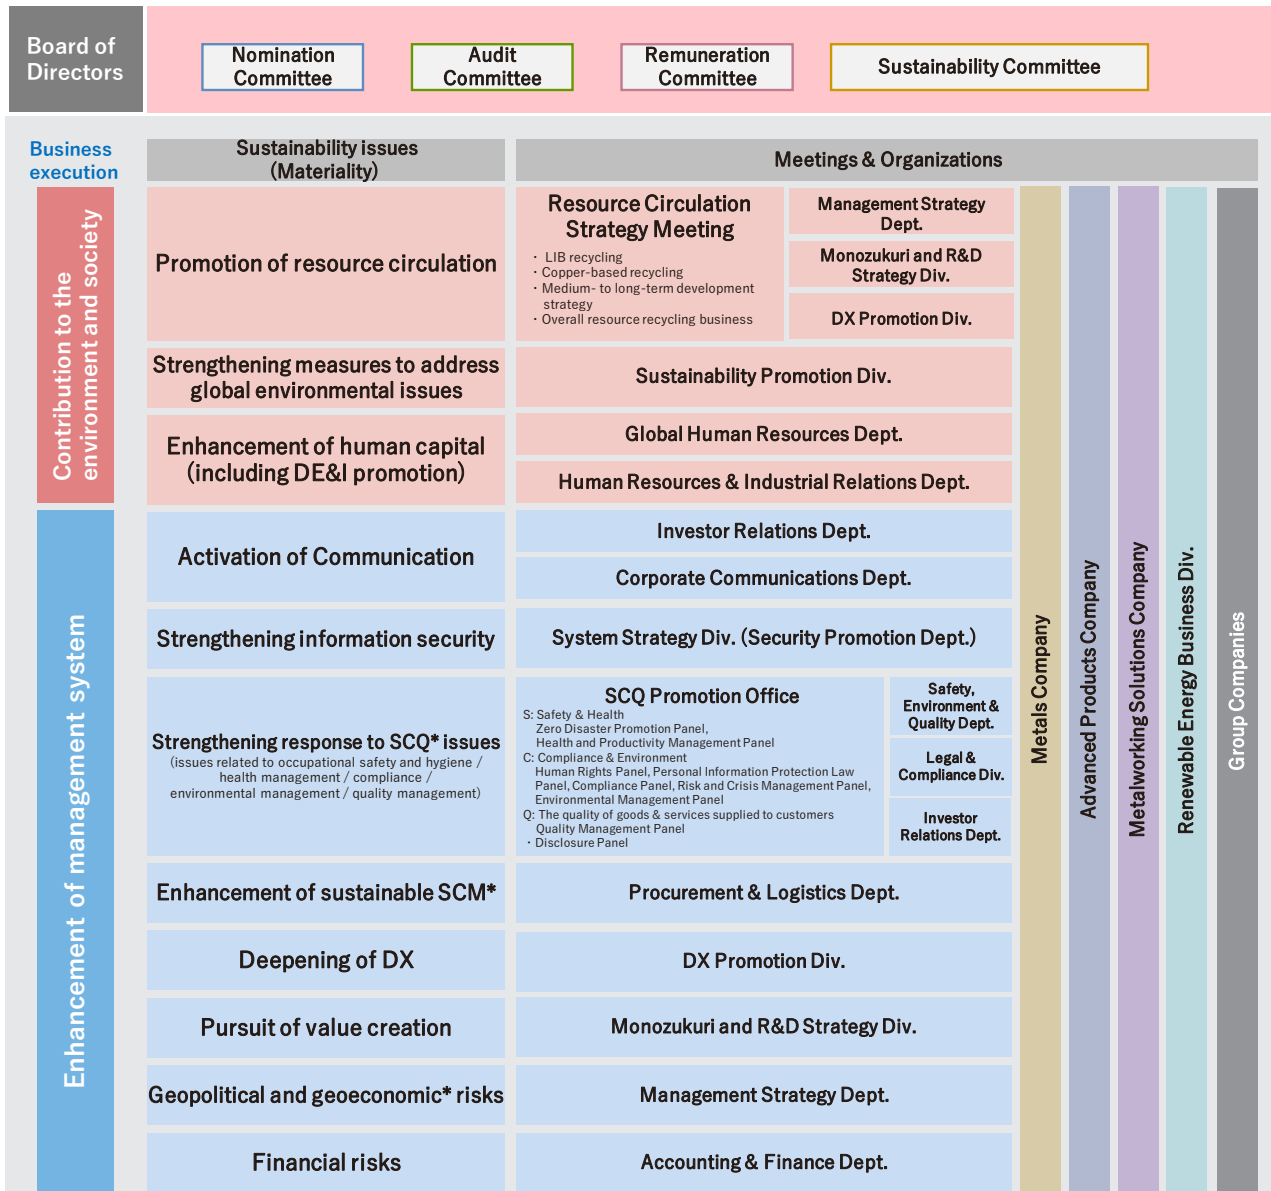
Board of Directors

Nomination Committee

Audit Committee

Remuneration Committee

Sustainability Committee

Business execution

Sustainability issues (Materiality)

Meetings & Organizations

Contribution to the environment and society

Promotion of resource circulation

Resource Circulation Strategy Meeting
・LIB recycling
・Copper-based recycling
・Medium- to long-term development strategy
・Overall resource recycling business

Management Strategy Dept.

Monozukuri and R&D Strategy Div.

DX Promotion Div.

Strengthening measures to address global environmental issues

Sustainability Promotion Div.

Enhancement of human capital (including DE&I promotion)

Global Human Resources Dept.

Human Resources & Industrial Relations Dept.

Enhancement of management system

Activation of Communication

Investor Relations Dept.

Corporate Communications Dept.

Strengthening information security

System Strategy Div. (Security Promotion Dept.)

Strengthening response to SCQ* issues
(issues related to occupational safety and hygiene / health management / compliance / environmental management / quality management)

SCQ Promotion Office
S: Safety & Health
Zero Disaster Promotion Panel,
Health and Productivity Management Panel
C: Compliance & Environment
Human Rights Panel, Personal Information Protection Law Panel, Compliance Panel, Risk and Crisis Management Panel, Environmental Management Panel
Q: The quality of goods & services supplied to customers
Quality Management Panel
・Disclosure Panel

Safety, Environment & Quality Dept.

Legal & Compliance Div.

Investor Relations Dept.

Enhancement of sustainable SCM*

Procurement & Logistics Dept.

Deepening of DX

DX Promotion Div.

Pursuit of value creation

Monozukuri and R&D Strategy Div.

Geopolitical and geoeconomic* risks

Management Strategy Dept.

Financial risks

Accounting & Finance Dept.

Metals Company

Advanced Products Company

Metalworking Solutions Company

Renewable Energy Business Div.

Group Companies